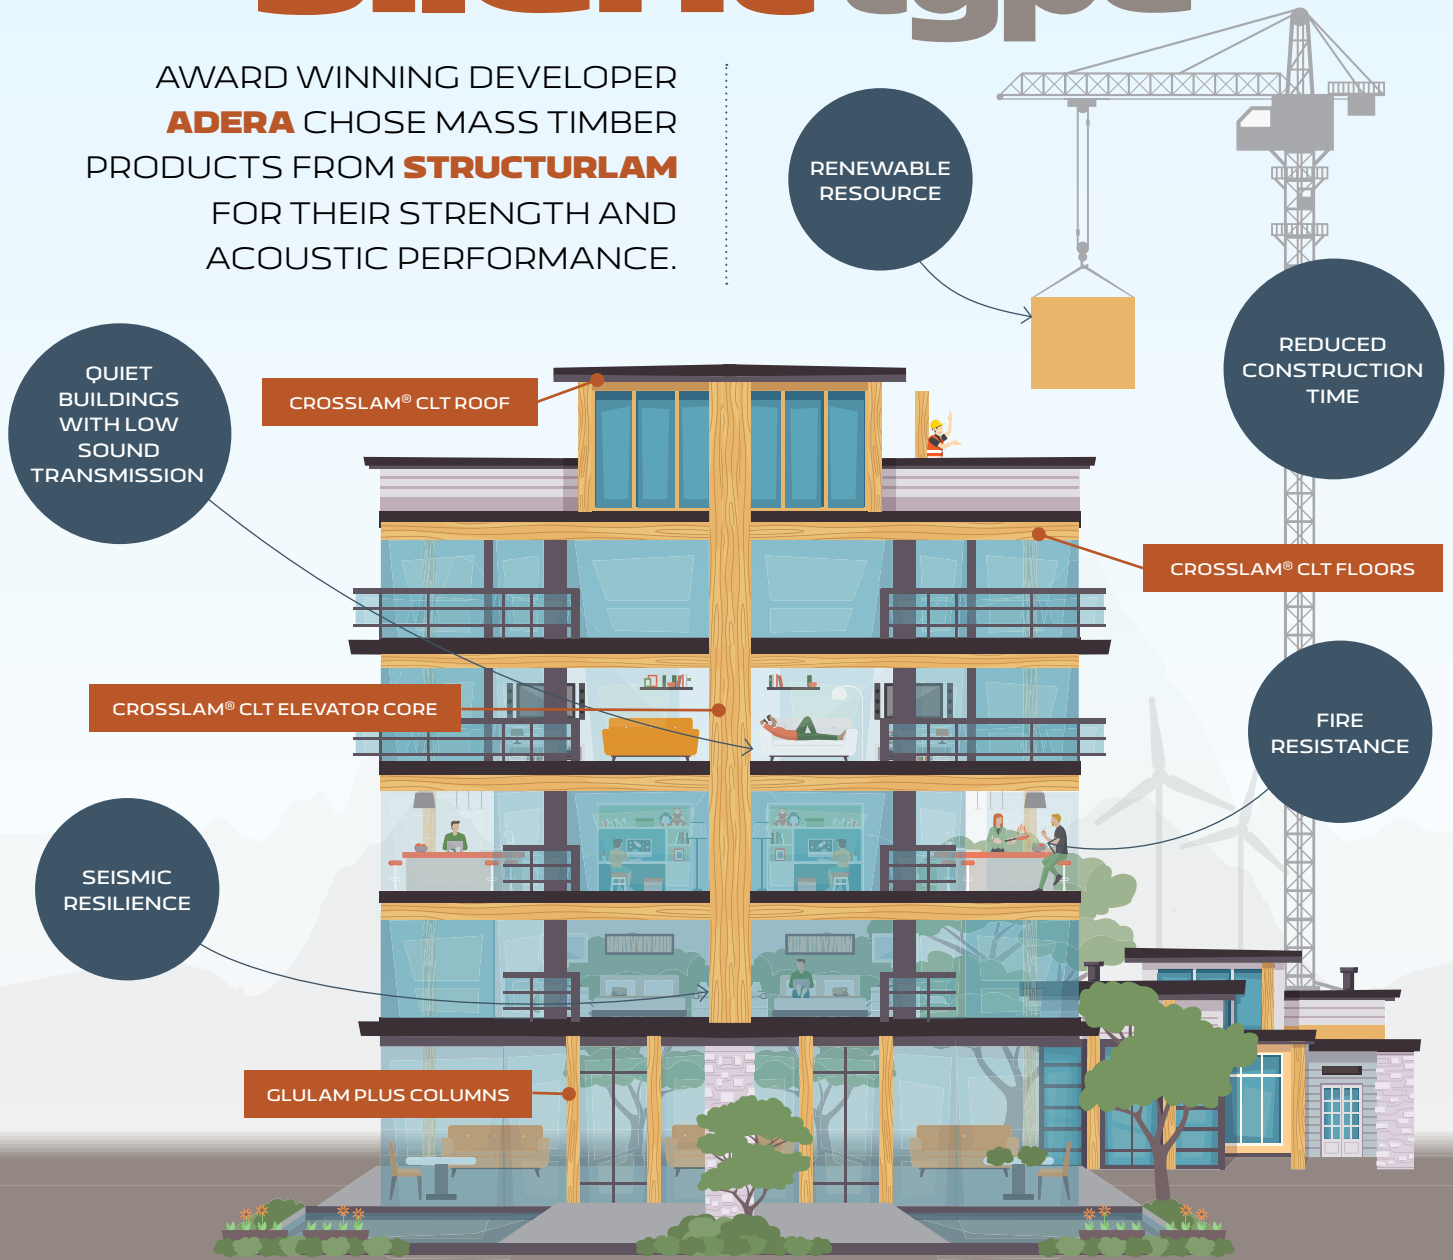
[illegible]

AWARD WINNING DEVELOPER **ADERA** CHOSE MASS TIMBER PRODUCTS FROM **STRUCTURLAM** FOR THEIR STRENGTH AND ACOUSTIC PERFORMANCE.

RENEWABLE RESOURCE

REDUCED CONSTRUCTION TIME

QUIET BUILDINGS WITH LOW SOUND TRANSMISSION

CROSSLAM® CLT ROOF

CROSSLAM® CLT FLOORS

CROSSLAM® CLT ELEVATOR CORE

FIRE RESISTANCE

SEISMIC RESILIENCE

GLULAM PLUS COLUMNS